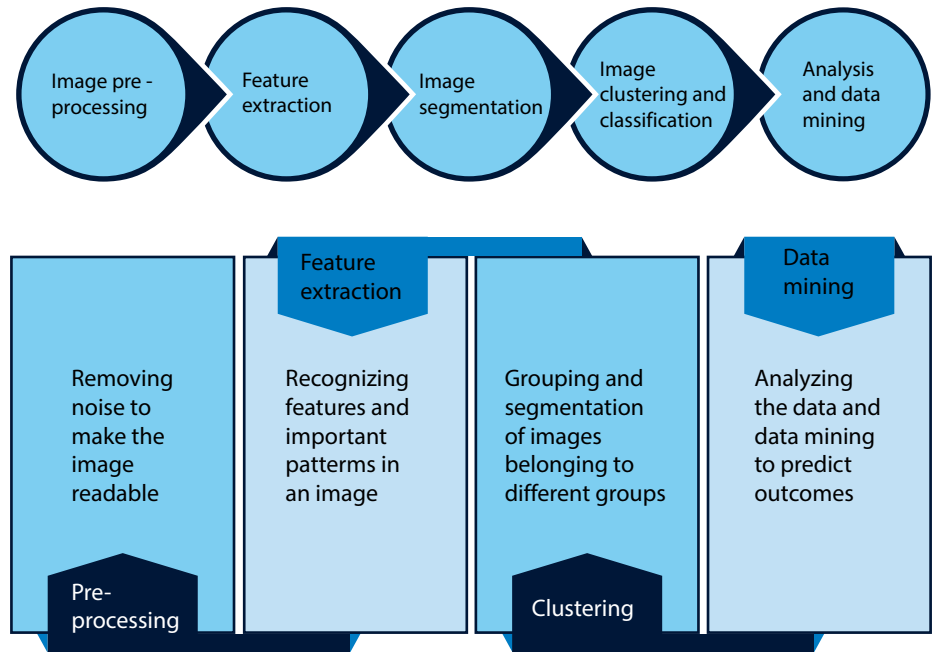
Image pre - processing

Feature extraction

Image segmentation

Image clustering and classification

Analysis and data mining

Removing noise to make the image readable

Pre-processing

Feature extraction

Recognizing features and important patterms in an image

Grouping and segmentation of images belonging to different groups

Clustering

Data mining

Analyzing the data and data mining to predict outcomes